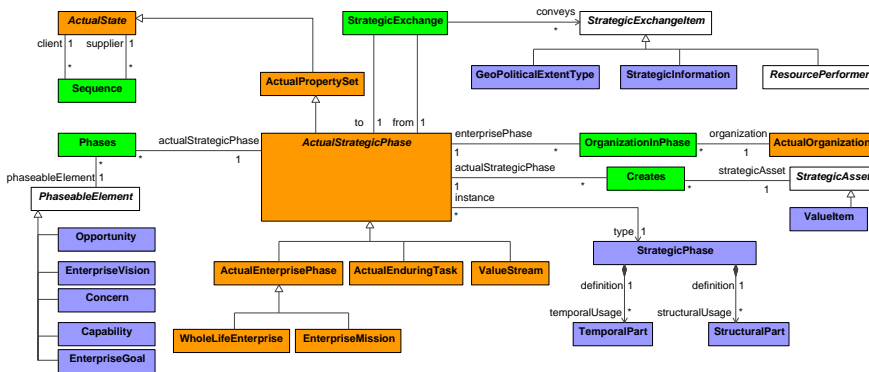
ActualState
client 1
supplier 1
*
*
Sequence
StrategicExchange
conveys
*
StrategicExchangeItem
GeoPoliticalExtentType
StrategicInformation
ResourcePerformer
ActualPropertySet
to 1
from 1
Phases
actualStrategicPhase
*
1
ActualStrategicPhase
enterprisePhase
1
*
OrganizationInPhase
organization
*
ActualOrganization
*
phaseableElement 1
PhaseableElement
actualStrategicPhase
1
*
Creates
strategicAsset
*
1
StrategicAsse
instance
*
ValueItem
Opportunity
EnterpriseVision
Concern
Capability
EnterpriseGoal
ActualEnterprisePhase
ActualEnduringTask
ValueStream
type 1
StrategicPhase
definition 1
definition 1
temporalUsage *
structuralUsage *
TemporalPart
StructuralPart
WholeLifeEnterprise
EnterpriseMission